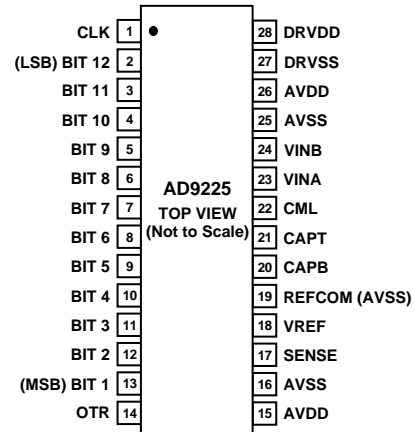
CLK 1
(LSB) BIT 12 2
BIT 11 3
BIT 10 4
BIT 9 5
BIT 8 6
BIT 7 7
BIT 6 8
BIT 5 9
BIT 4 10
BIT 3 11
BIT 2 12
(MSB) BIT 1 13
OTR 14

AD9225
TOP VIEW
(Not to Scale)

28 DRVDD
27 DRVSS
26 AVDD
25 AVSS
24 VINB
23 VINA
22 CML
21 CAPT
20 CAPB
19 REFCOM (AVSS)
18 VREF
17 SENSE
16 AVSS
15 AVDD